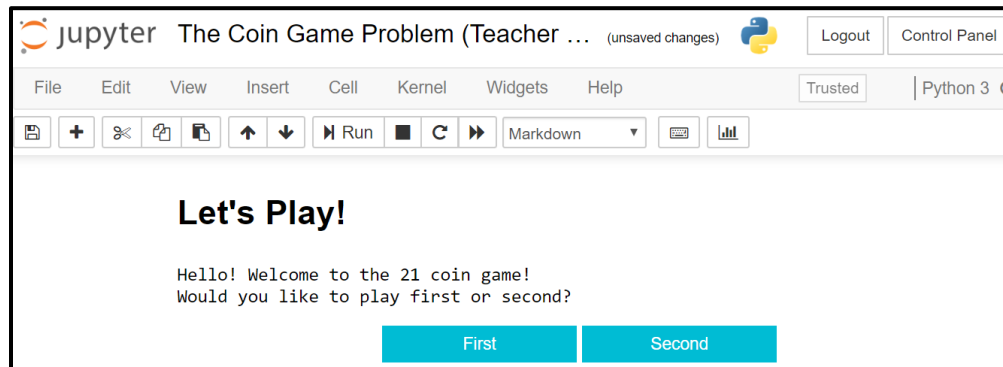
jupyter The Coin Game Problem (Teacher ... (unsaved changes)

Logout Control Panel

File Edit View Insert Cell Kernel Widgets Help

Trusted Python 3

Run Markdown

Let's Play!

Hello! Welcome to the 21 coin game!
Would you like to play first or second?

First Second